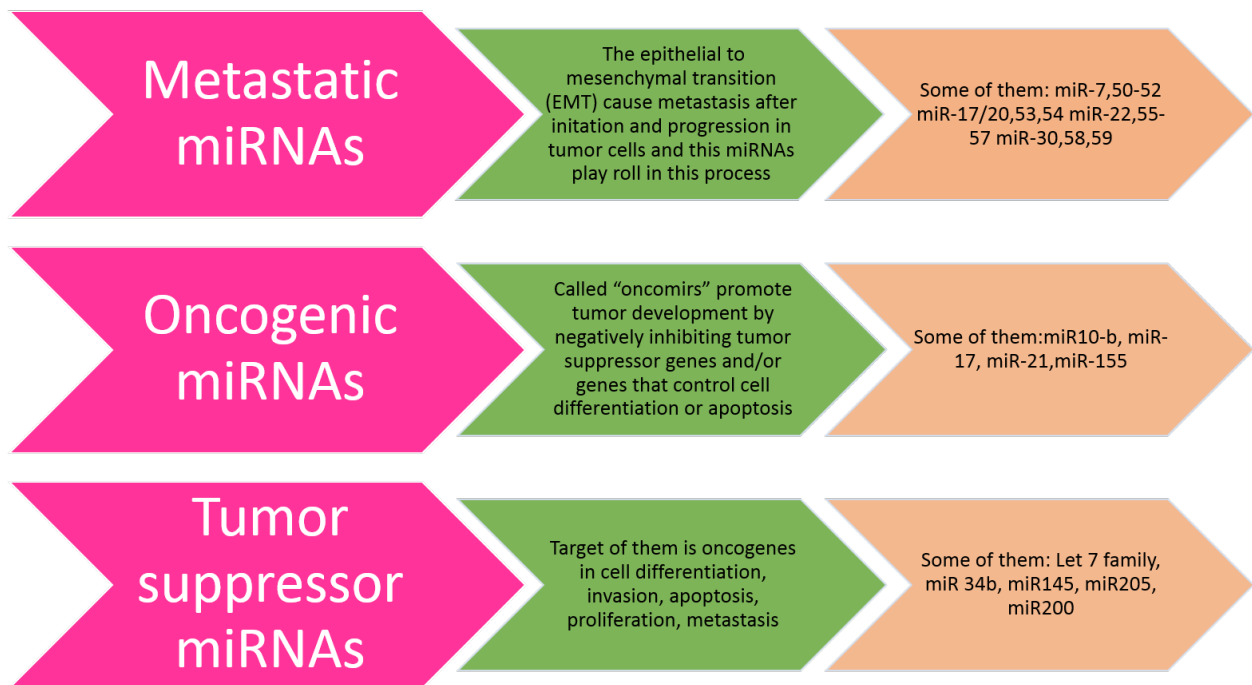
Metastatic miRNAs

The epithelial to mesenchymal transition (EMT) cause metastasis after initation and progression in tumor cells and this miRNAs play roll in this process

Some of them: miR-7,50-52 miR-17/20,53,54 miR-22,55-57 miR-30,58,59

Oncogenic miRNAs

Called "oncomirs" promote tumor development by negatively inhibiting tumor suppressor genes and/or genes that control cell differentiation or apoptosis

Some of them:miR10-b, miR-17, miR-21,miR-155

Tumor suppressor miRNAs

Target of them is oncogenes in cell differentiation, invasion, apoptosis, proliferation, metastasis

Some of them: Let 7 family, miR 34b, miR145, miR205, miR200